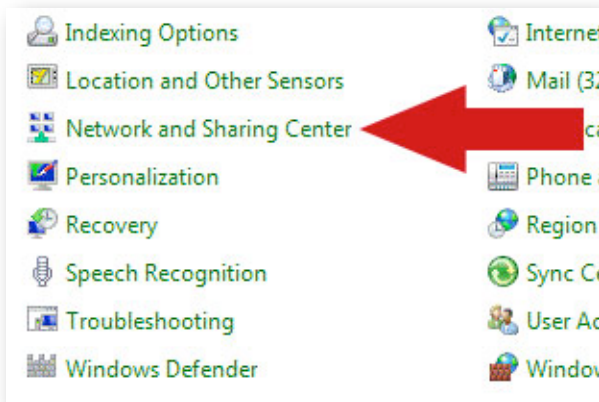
Indexing Options
Location and Other Sensors
Network and Sharing Center
Personalization
Recovery
Speech Recognition
Troubleshooting
Windows Defender

Internet
Mail (32
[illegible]ca
Phone a
Region
Sync C
User Ac
Window